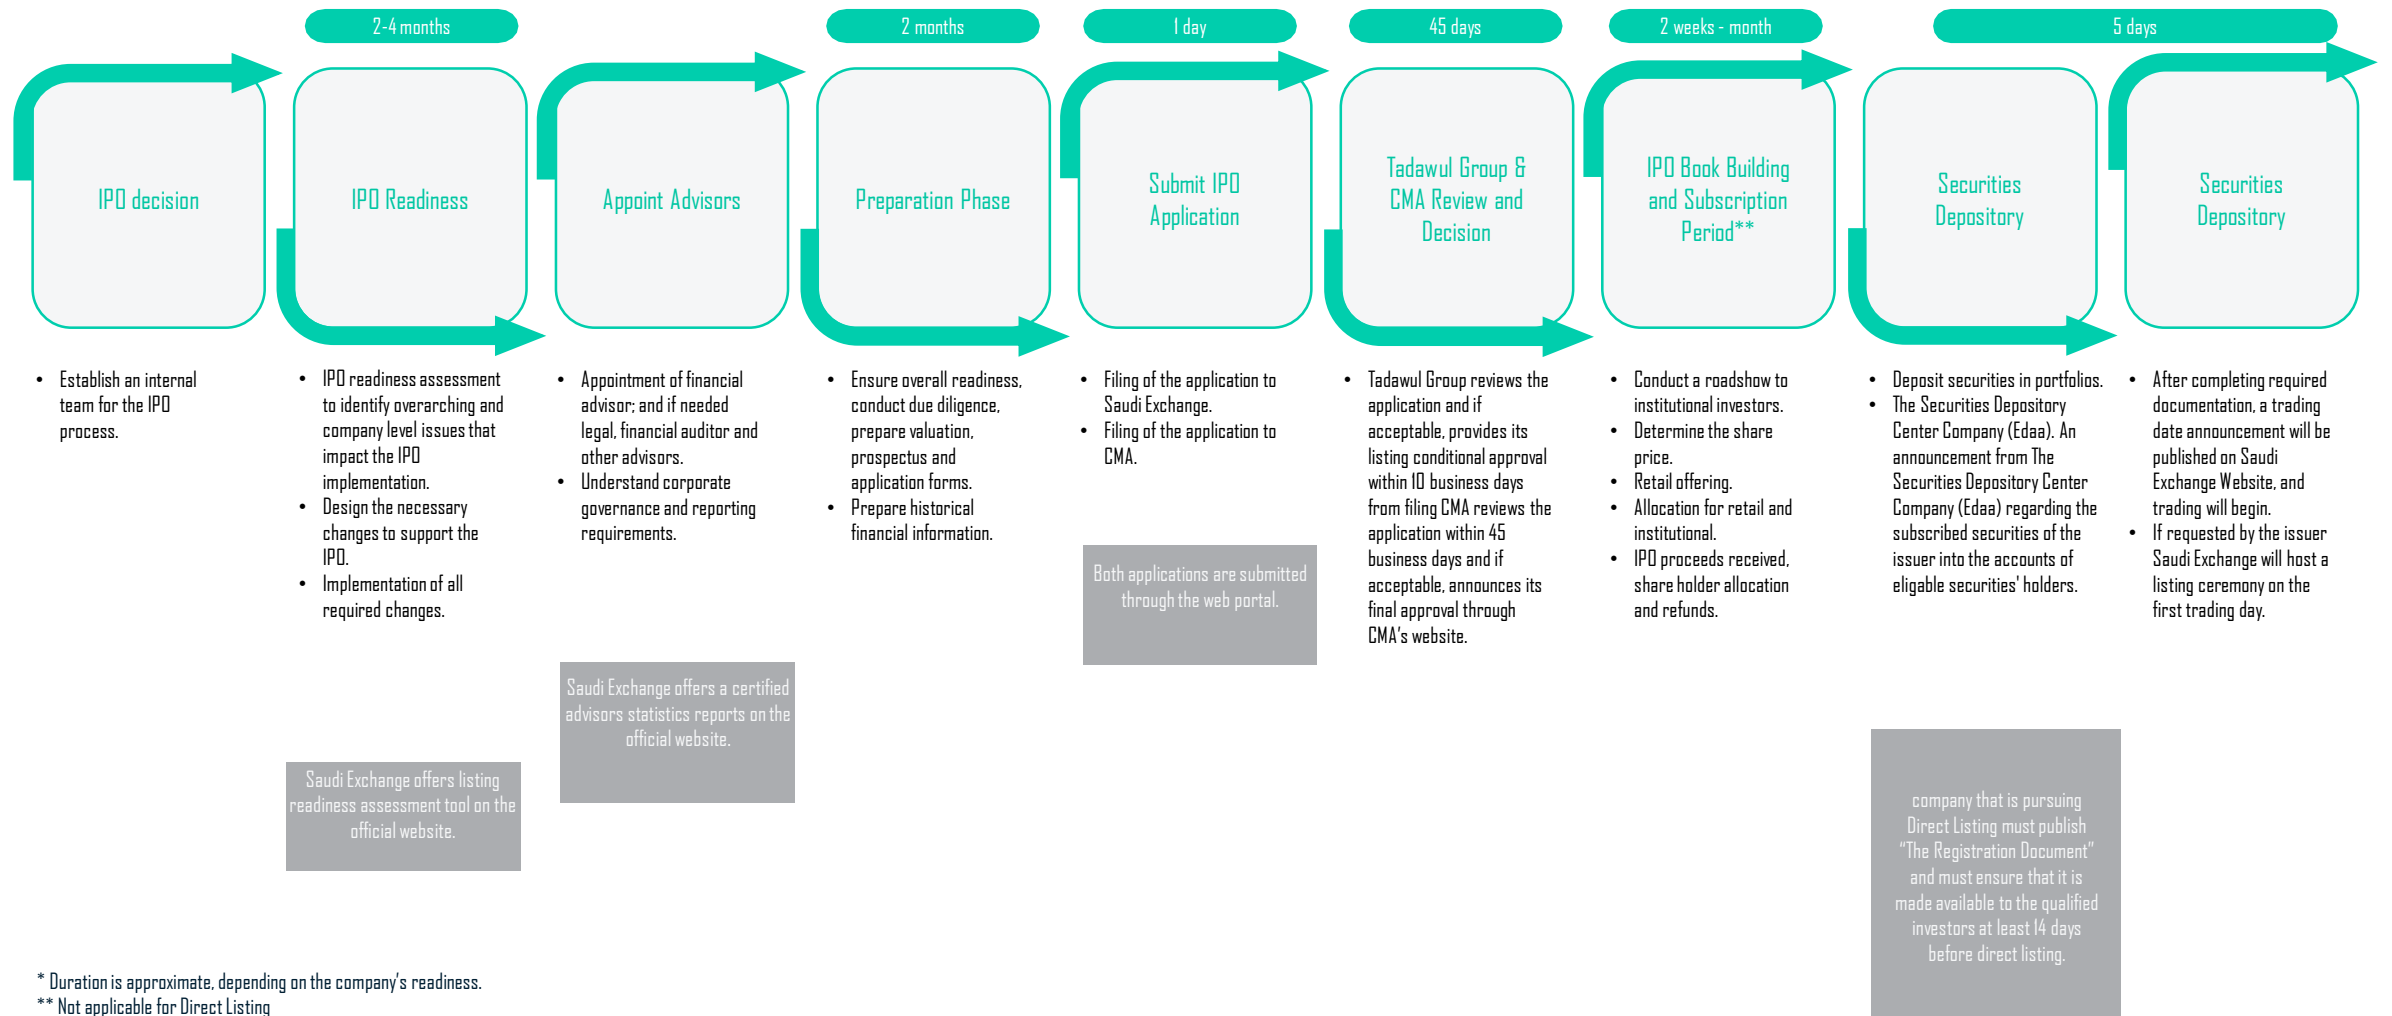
2-4 months

2 months

1 day

45 days

2 weeks - month

5 days

IPO decision

IPO Readiness

Appoint Advisors

Preparation Phase

Submit IPO Application

Tadawul Group & CMA Review and Decision

IPO Book Building and Subscription Period**

Securities Depository

Securities Depository

- Establish an internal team for the IPO process.

- IPO readiness assessment to identify overarching and company level issues that impact the IPO implementation.
- Design the necessary changes to support the IPO.
- Implementation of all required changes.

- Appointment of financial advisor; and if needed legal, financial auditor and other advisors.
- Understand corporate governance and reporting requirements.

- Ensure overall readiness, conduct due diligence, prepare valuation, prospectus and application forms.
- Prepare historical financial information.

- Filing of the application to Saudi Exchange.
- Filing of the application to CMA.

- Tadawul Group reviews the application and if acceptable, provides its listing conditional approval within 10 business days from filing CMA reviews the application within 45 business days and if acceptable, announces its final approval through CMA's website.

- Conduct a roadshow to institutional investors.
- Determine the share price.
- Retail offering.
- Allocation for retail and institutional.
- IPO proceeds received, share holder allocation and refunds.

- Deposit securities in portfolios.
- The Securities Depository Center Company (Edaa). An announcement from The Securities Depository Center Company (Edaa) regarding the subscribed securities of the issuer into the accounts of eligable securities' holders.

- After completing required documentation, a trading date announcement will be published on Saudi Exchange Website, and trading will begin.
- If requested by the issuer Saudi Exchange will host a listing ceremony on the first trading day.

Both applications are submitted through the web portal.

Saudi Exchange offers a certified advisors statistics reports on the official website.

Saudi Exchange offers listing readiness assessment tool on the official website.

company that is pursuing Direct Listing must publish "The Registration Document" and must ensure that it is made available to the qualified investors at least 14 days before direct listing.

* Duration is approximate, depending on the company's readiness.
** Not applicable for Direct Listing